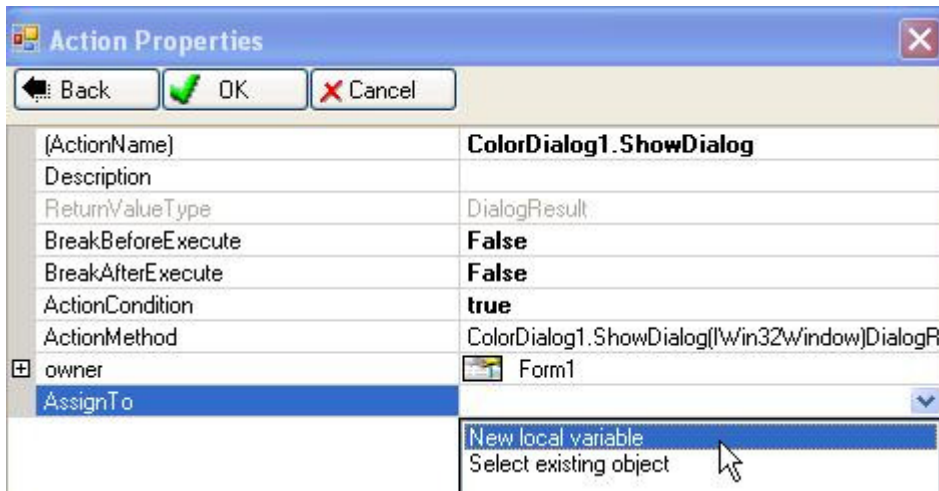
Action Properties

Back OK Cancel

| | |
|---|---|
| (ActionName) | ColorDialog1.ShowDialog |
| Description | |
| ReturnValueType | DialogResult |
| BreakBeforeExecute | False |
| BreakAfterExecute | False |
| ActionCondition | true |
| ActionMethod | ColorDialog1.ShowDialog(IWin32Window)DialogR |
| owner | Form1 |
| AssignTo | |

New local variable
Select existing object